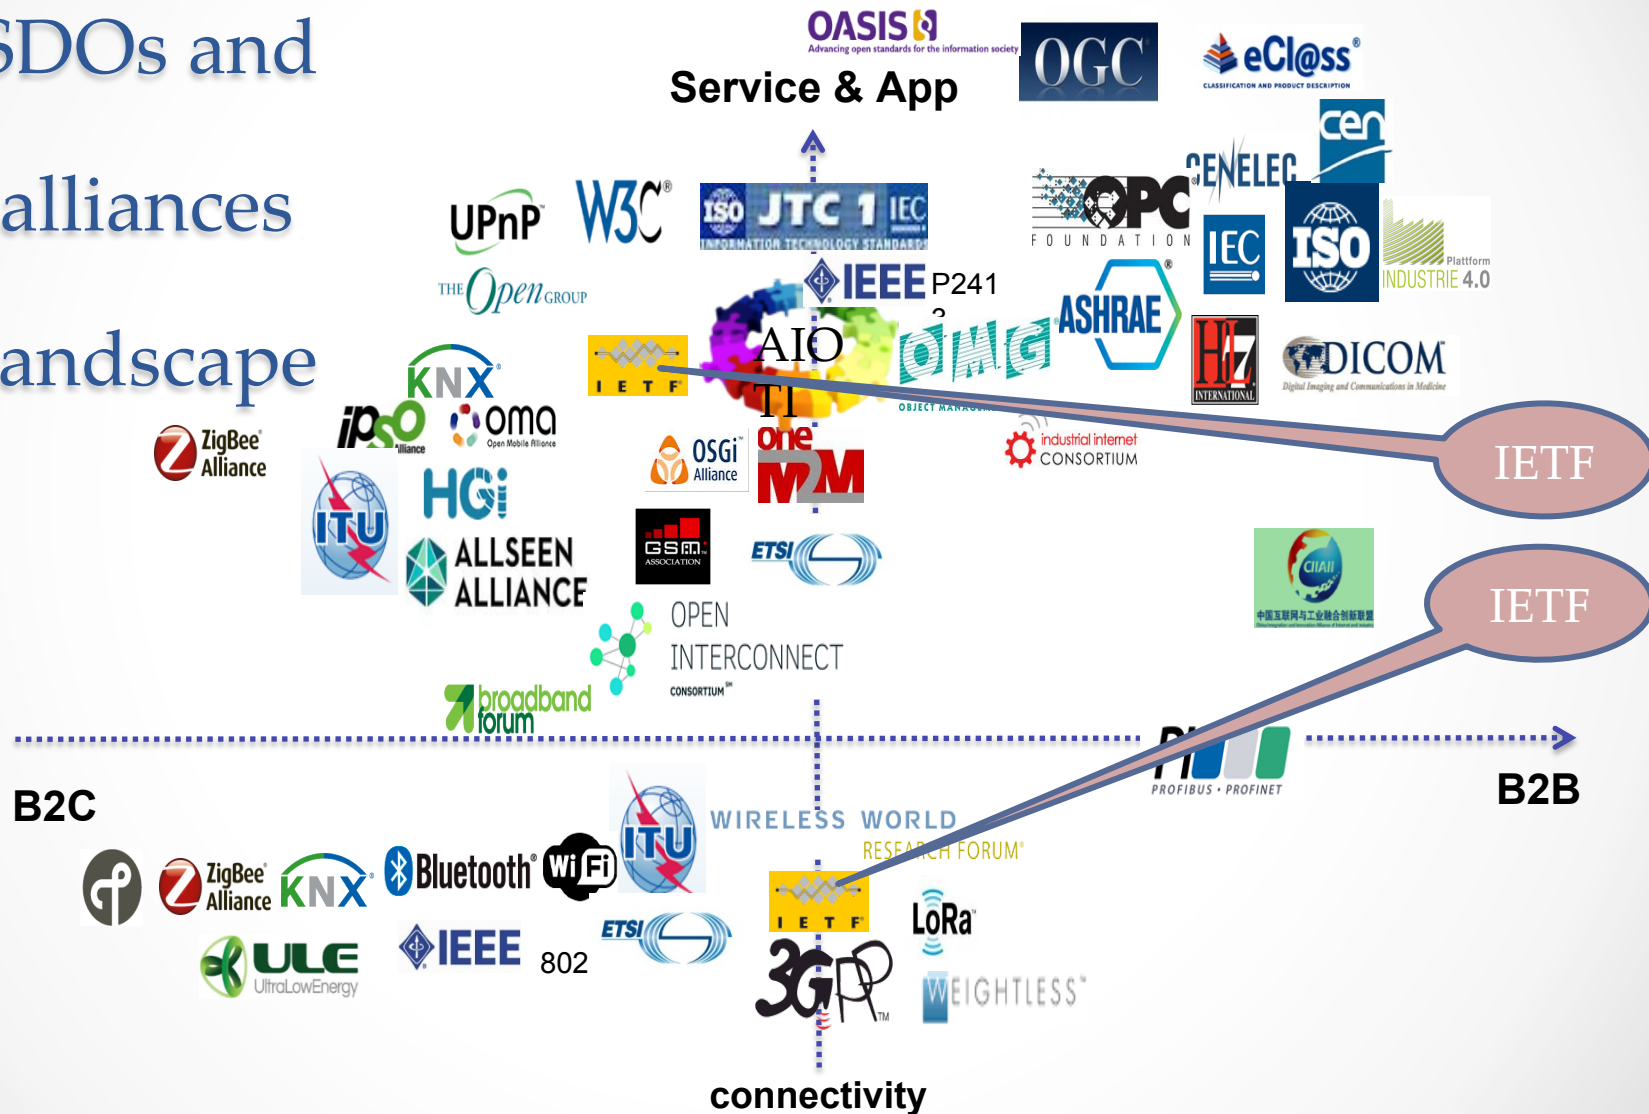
SDOs and

alliances

andscape

OASIS
Advancing open standards for the information society
Service & App
OGC
eCl@ss
CLASSIFICATION AND PRODUCT DESCRIPTION
cen
CENELEC
OPC
FOUNDATION
IEC
ISO
Plattform INDUSTRIE 4.0
UPnP
W3C
ISO JTC 1 IEC
INFORMATION TECHNOLOGY STANDARDS
THE Open GROUP
IEEE P241 3
AIO TI
OMG
OBJECT MANAGEMENT
ASHRAE
HL7 INTERNATIONAL
DICOM
Digital Imaging and Communications in Medicine
IETF
KNX
ipso Alliance
oma
Open Mobile Alliance
ZigBee Alliance
OSGi Alliance
one M2M
industrial internet CONSORTIUM
IETF
ITU
HGi
ALLSEEN ALLIANCE
GSMA ASSOCIATION
ETSI
CIIAII
IETF
OPEN INTERCONNECT CONSORTIUM
broadband forum
PI
PROFIBUS • PROFINET
B2C
B2B
ITU
WIRELESS WORLD RESEARCH FORUM
ZigBee Alliance
KNX
Bluetooth
WiFi
IETF
LoRa
ULE UltraLowEnergy
IEEE 802
ETSI
3GPP
WEIGHTLESS
connectivity